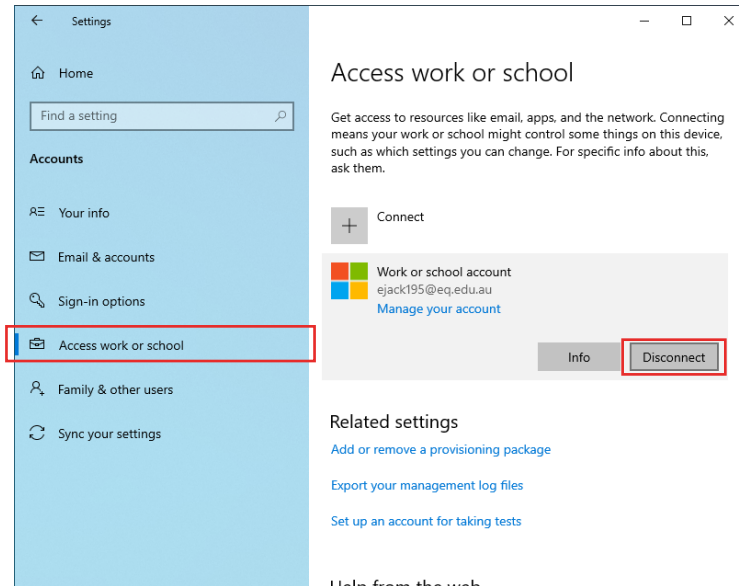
Settings

Home

Find a setting

Accounts

Your info

Email & accounts

Sign-in options

Access work or school

Family & other users

Sync your settings

Access work or school

Get access to resources like email, apps, and the network. Connecting means your work or school might control some things on this device, such as which settings you can change. For specific info about this, ask them.

Connect

Work or school account
ejack195@eq.edu.au
Manage your account

Info Disconnect

Related settings

Add or remove a provisioning package

Export your management log files

Set up an account for taking tests

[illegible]